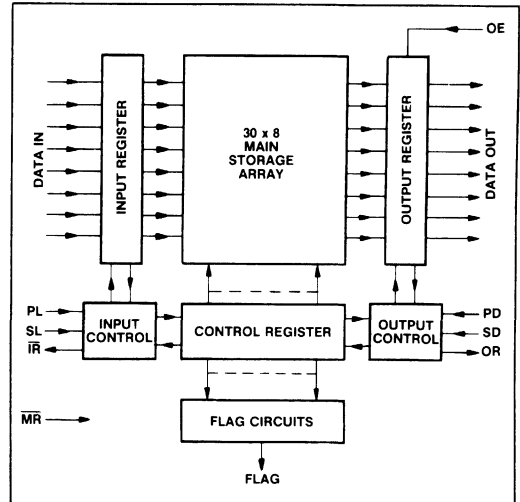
OE

DATA IN

INPUT REGISTER

30 x 8
MAIN
STORAGE
ARRAY

OUTPUT REGISTER

DATA OUT

PL
SL
$\overline{IR}$

INPUT CONTROL

CONTROL REGISTER

OUTPUT CONTROL

PD
SD
OR

$\overline{MR}$

FLAG CIRCUITS

FLAG